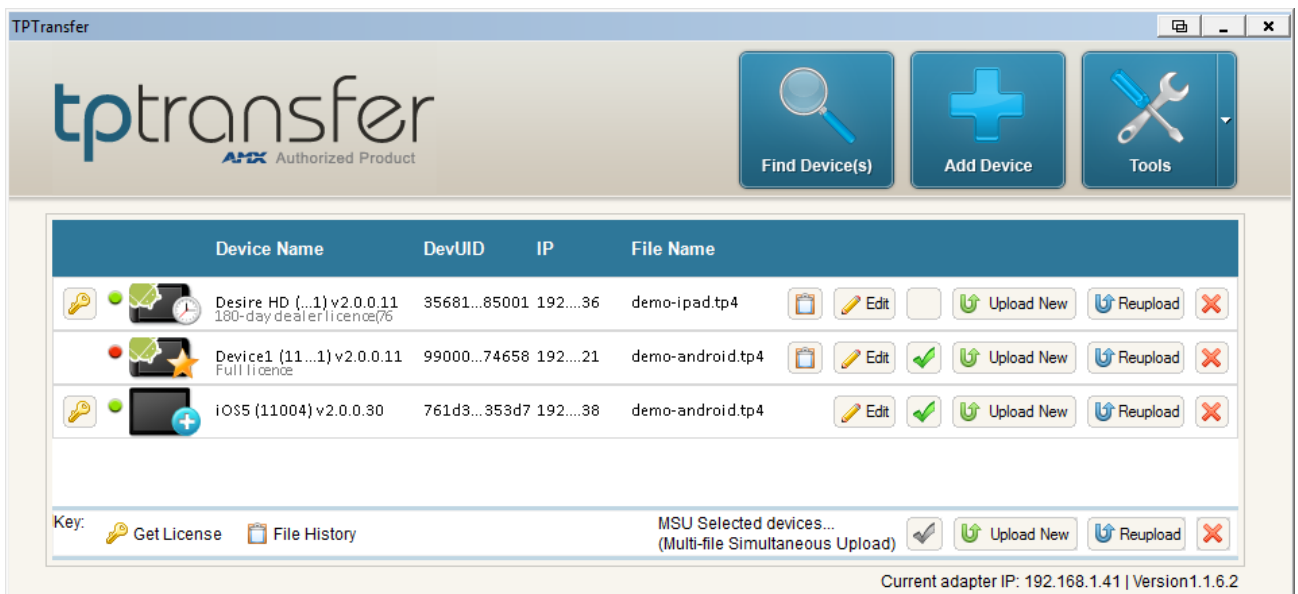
TPTransfer

tptransfer
AMX Authorized Product

Find Device(s)
Add Device
Tools

| | Device Name | DevUID | IP | File Name | | | | | |
|---|---|---|---|---|---|---|---|---|---|
| | Desire HD (...1) v2.0.0.11 180-day dealer licence(76 | 35681...85001 | 192....36 | demo-ipad.tp4 | Edit | | Upload New | Reupload | |
| | Device1 (11...1) v2.0.0.11 Full licence | 99000...74658 | 192....21 | demo-android.tp4 | Edit | | Upload New | Reupload | |
| | iOS5 (11004) v2.0.0.30 | 761d3...353d7 | 192....38 | demo-android.tp4 | Edit | | Upload New | Reupload | |

Key: Get License File History

MSU Selected devices...
(Multi-file Simultaneous Upload)
Upload New
Reupload

Current adapter IP: 192.168.1.41 | Version1.1.6.2